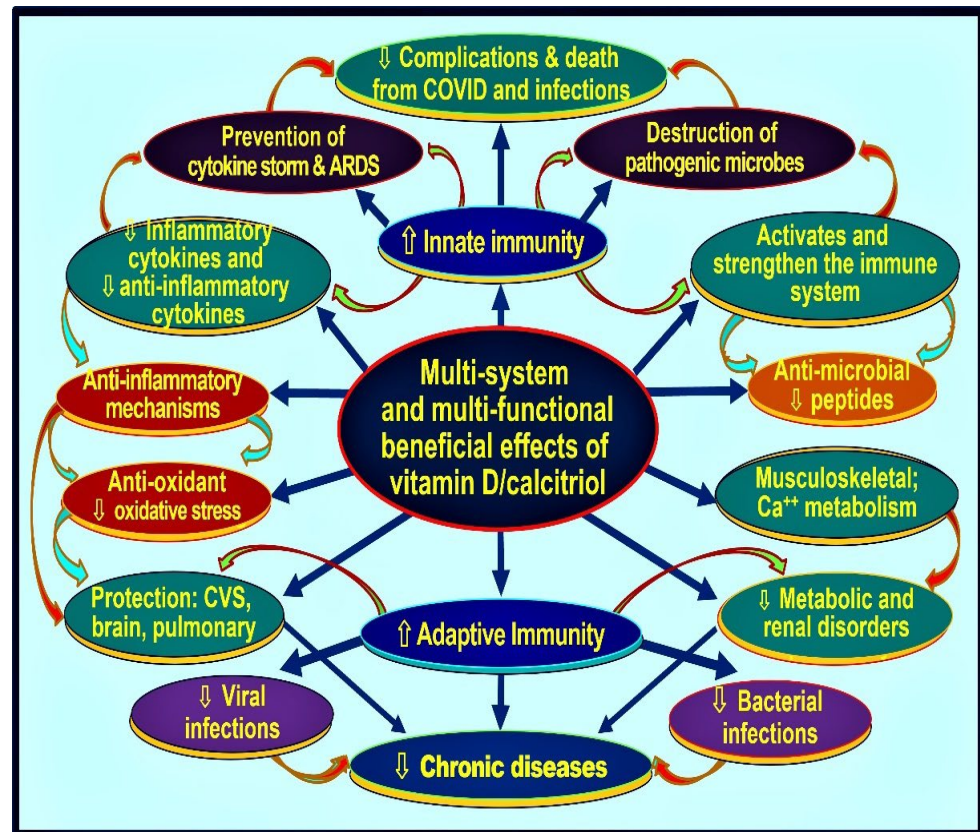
⇩ Complications & death from COVID and infections

Prevention of cytokine storm & ARDS

Destruction of pathogenic microbes

⇧ Innate immunity

⇩ Inflammatory cytokines and ⇩ anti-inflammatory cytokines

Activates and strengthen the immune system

Multi-system and multi-functional beneficial effects of vitamin D/calcitriol

Anti-inflammatory mechanisms

Anti-microbial ⇩ peptides

Anti-oxidant ⇩ oxidative stress

Musculoskeletal; $Ca^{++}$ metabolism

Protection: CVS, brain, pulmonary

⇧ Adaptive Immunity

⇩ Metabolic and renal disorders

⇩ Viral infections

⇩ Bacterial infections

⇩ Chronic diseases